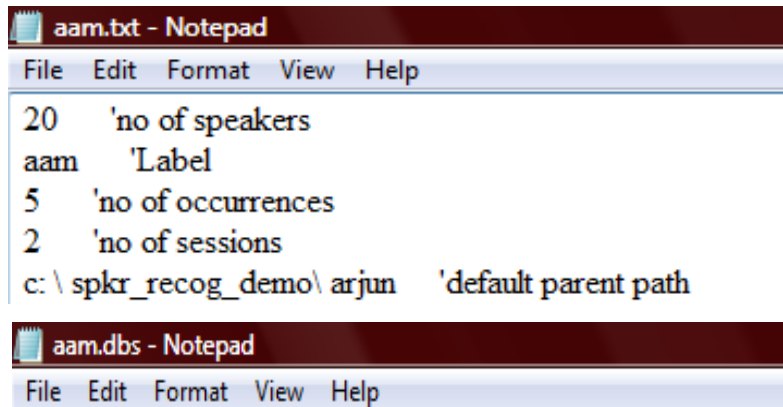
aam.txt - Notepad
File Edit Format View Help
20 'no of speakers
aam 'Label
5 'no of occurrences
2 'no of sessions
c: \ spkr_recog_demo\ arjun 'default parent path

aam.dbs - Notepad
File Edit Format View Help